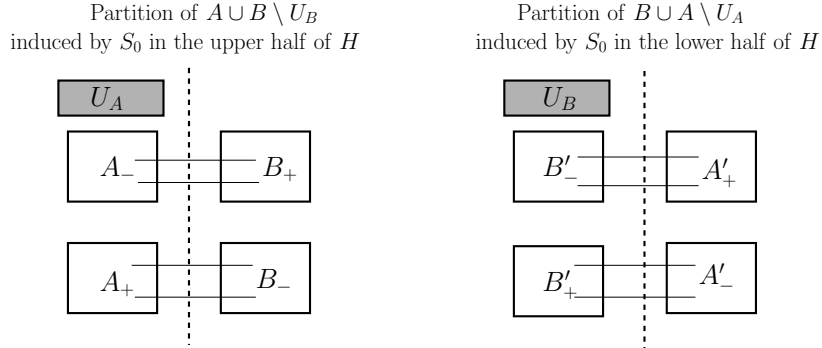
Partition of $A \cup B \setminus U_B$ induced by $S_0$ in the upper half of $H$

$U_A$

$A_-$

$B_+$

$A_+$

$B_-$

Partition of $B \cup A \setminus U_A$ induced by $S_0$ in the lower half of $H$

$U_B$

$B'_-$

$A'_+$

$B'_+$

$A'_-$